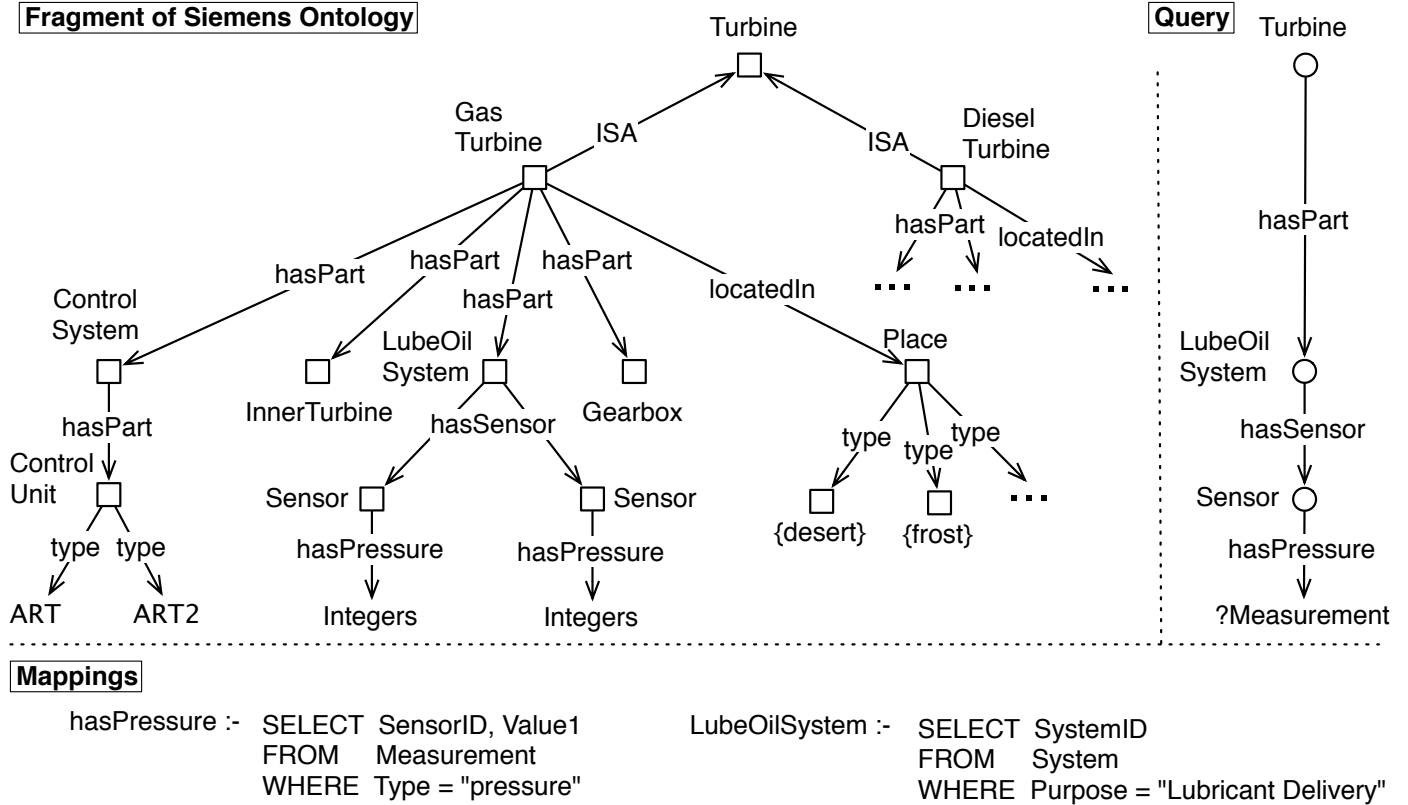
Fragment of Siemens Ontology

Turbine

Gas Turbine

ISA

ISA

Diesel Turbine

hasPart

locatedIn

...

...

...

hasPart

hasPart

hasPart

hasPart

locatedIn

Control System

LubeOil System

Place

hasPart

InnerTurbine

hasSensor

Gearbox

type

type

type

Control Unit

Sensor

Sensor

{desert}

{frost}

...

type

type

hasPressure

hasPressure

ART

ART2

Integers

Integers

Query

Turbine

hasPart

LubeOil System

hasSensor

Sensor

hasPressure

?Measurement

Mappings

hasPressure :- SELECT SensorID, Value1
FROM Measurement
WHERE Type = "pressure"

LubeOilSystem :- SELECT SystemID
FROM System
WHERE Purpose = "Lubricant Delivery"